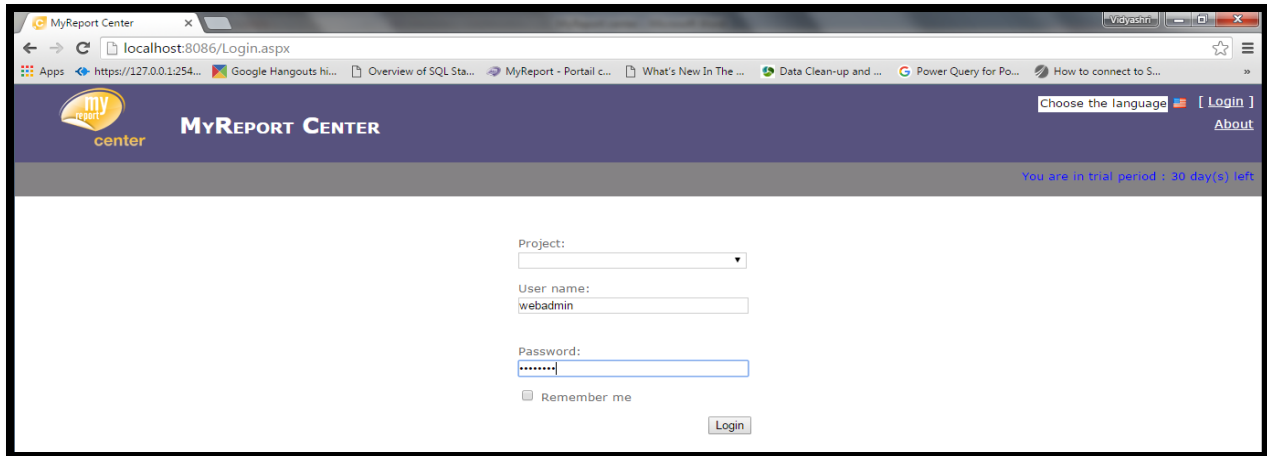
MyReport Center ×

Vidyashri

localhost:8086/Login.aspx

Apps https://127.0.0.1:254... Google Hangouts hi... Overview of SQL Sta... MyReport - Portail c... What's New In The ... Data Clean-up and ... Power Query for Po... How to connect to S... »

my report center

MyReport Center

Choose the language [ Login ]

About

You are in trial period : 30 day(s) left

Project:

User name:

webadmin

Password:

••••••••

Remember me

Login